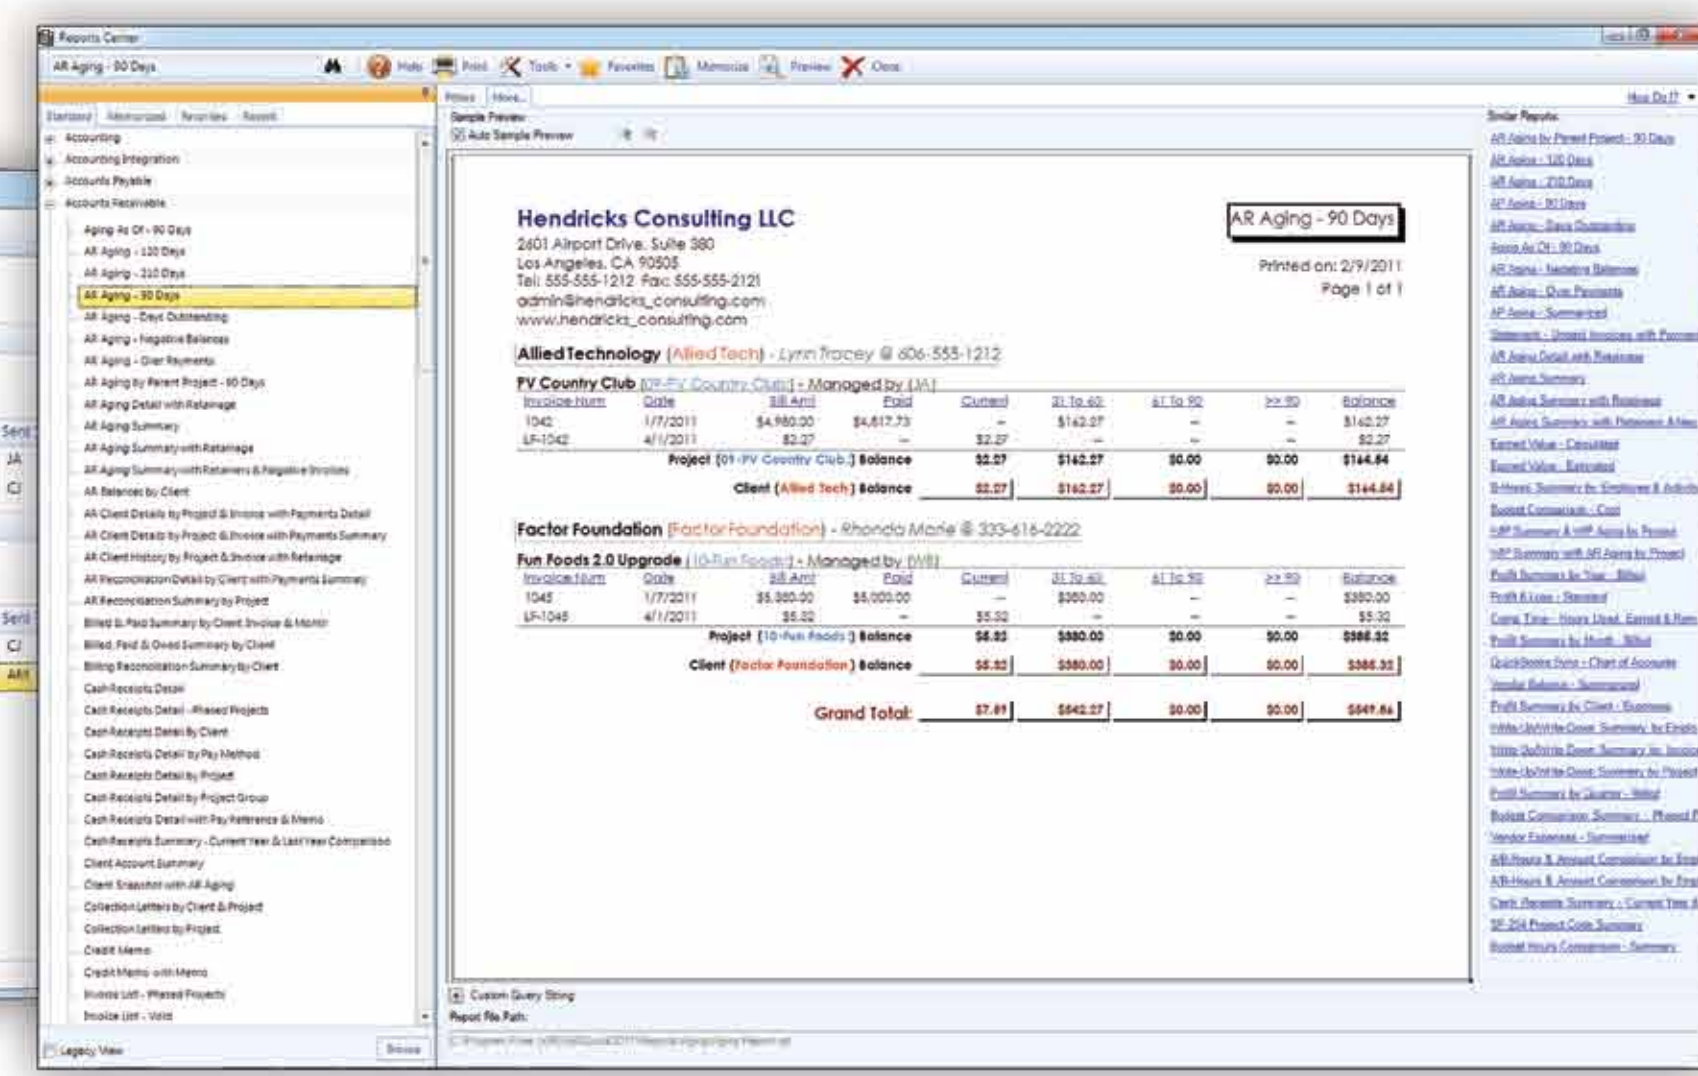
Reports Center

AR Aging - 90 Days

Help Print Tools Favorites Memorize Preview Close

Standard Memorized Favorites Recent

Accounting
Accounting Integration
Accounts Payable
Accounts Receivable
Aging As Of - 90 Days
AR Aging - 120 Days
AR Aging - 210 Days
AR Aging - 90 Days
AR Aging - Days Outstanding
AR Aging - Negative Balances
AR Aging - Over Payments
AR Aging by Parent Project - 90 Days
AR Aging Detail with Retainage
AR Aging Summary
AR Aging Summary with Retainage
AR Aging Summary with Retainers & Negative Invoices
AR Balances by Client
AR Client Details by Project & Invoice with Payments Detail
AR Client Details by Project & Invoice with Payments Summary
AR Client History by Project & Invoice with Retainage
AR Reconciliation Detail by Client with Payments Summary
AR Reconciliation Summary by Project
Billed & Paid Summary by Client Invoice & Month
Billed, Paid & Owed Summary by Client
Billing Reconciliation Summary by Client
Cash Receipts Detail
Cash Receipts Detail - Phased Projects
Cash Receipts Detail by Client
Cash Receipts Detail by Pay Method
Cash Receipts Detail by Project
Cash Receipts Detail by Project Group
Cash Receipts Detail with Pay Reference & Memo
Cash Receipts Summary - Current Year & Last Year Comparison
Client Account Summary
Client Snapshot with AR Aging
Collection Letters by Client & Project
Collection Letters by Project
Credit Memo
Credit Memo with Memo
Invoice List - Phased Projects
Invoice List - Void

Legacy View

Filters More...

Sample Preview
Auto Sample Preview

Hendricks Consulting LLC
2601 Airport Drive, Suite 380
Los Angeles, CA 90505
Tel: 555-555-1212 Fax: 555-555-2121
admin@hendricks_consulting.com
www.hendricks_consulting.com

AR Aging - 90 Days

Printed on: 2/9/2011
Page 1 of 1

Allied Technology (Allied Tech) - Lynn Tracey @ 606-555-1212

PV Country Club (01-PV Country Club) - Managed by (JA)

| Invoice Num | Date | Bill Amt | Paid | Current | 31 To 60 | 61 To 90 | >> 90 | Balance |
|---|---|---|---|---|---|---|---|---|
| 1042 | 1/7/2011 | $4,980.00 | $4,817.73 | – | $162.27 | – | – | $162.27 |
| LF-1042 | 4/1/2011 | $2.27 | – | $2.27 | – | – | – | $2.27 |
| Project (01-PV Country Club) Balance | | | | $2.27 | $162.27 | $0.00 | $0.00 | $164.84 |
| Client (Allied Tech) Balance | | | | $2.27 | $162.27 | $0.00 | $0.00 | $164.84 |

Factor Foundation (Factor Foundation) - Rhonda Marie @ 333-616-2222

Fun Foods 2.0 Upgrade (10-Fun Foods) - Managed by (WB)

| Invoice Num | Date | Bill Amt | Paid | Current | 31 To 60 | 61 To 90 | >> 90 | Balance |
|---|---|---|---|---|---|---|---|---|
| 1045 | 1/7/2011 | $5,380.00 | $5,000.00 | – | $380.00 | – | – | $380.00 |
| LF-1045 | 4/1/2011 | $5.32 | – | $5.32 | – | – | – | $5.32 |
| Project (10-Fun Foods) Balance | | | | $5.32 | $380.00 | $0.00 | $0.00 | $385.32 |
| Client (Factor Foundation) Balance | | | | $5.32 | $380.00 | $0.00 | $0.00 | $385.32 |

Grand Total: $7.89 $542.27 $0.00 $0.00 $549.86

Custom Query String
Report File Path:

How Do I?
Similar Reports:
AR Aging by Parent Project - 90 Days
AR Aging - 120 Days
AR Aging - 210 Days
AP Aging - 90 Days
AR Aging - Days Outstanding
Aging As Of - 90 Days
AR Aging - Negative Balances
AR Aging - Over Payments
AP Aging - Summarized
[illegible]
AR Aging Detail with Retainage
AR Aging Summary
AR Aging Summary with Retainage
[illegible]
Earned Value - Calculated
Earned Value - Estimated
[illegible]
Budget Comparison - Cost
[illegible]
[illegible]
Profit Summary by Year - Billed
Profit & Loss - Standard
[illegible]
Profit Summary by Month - Billed
QuickBooks Sync - Chart of Accounts
Vendor Balance - Summarized
Profit Summary by Client - Expenses
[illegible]
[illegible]
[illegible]
Profit Summary by Quarter - Billed
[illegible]
Vendor Expenses - Summarized
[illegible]
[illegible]
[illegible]
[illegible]
Budget Hours Comparison - Summary